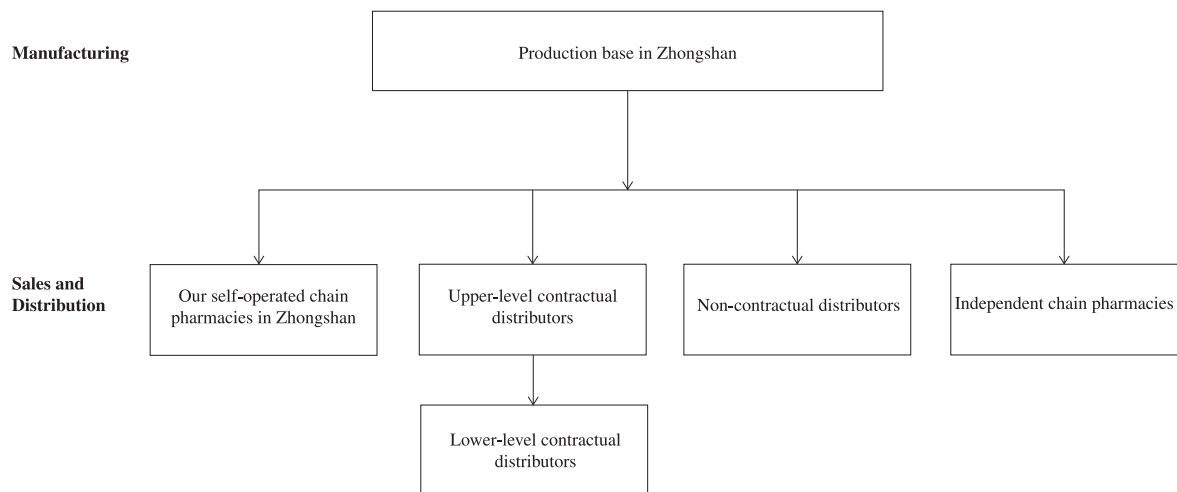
Manufacturing

Production base in Zhongshan

Sales and Distribution

Our self-operated chain pharmacies in Zhongshan

Upper-level contractual distributors

Non-contractual distributors

Independent chain pharmacies

Lower-level contractual distributors